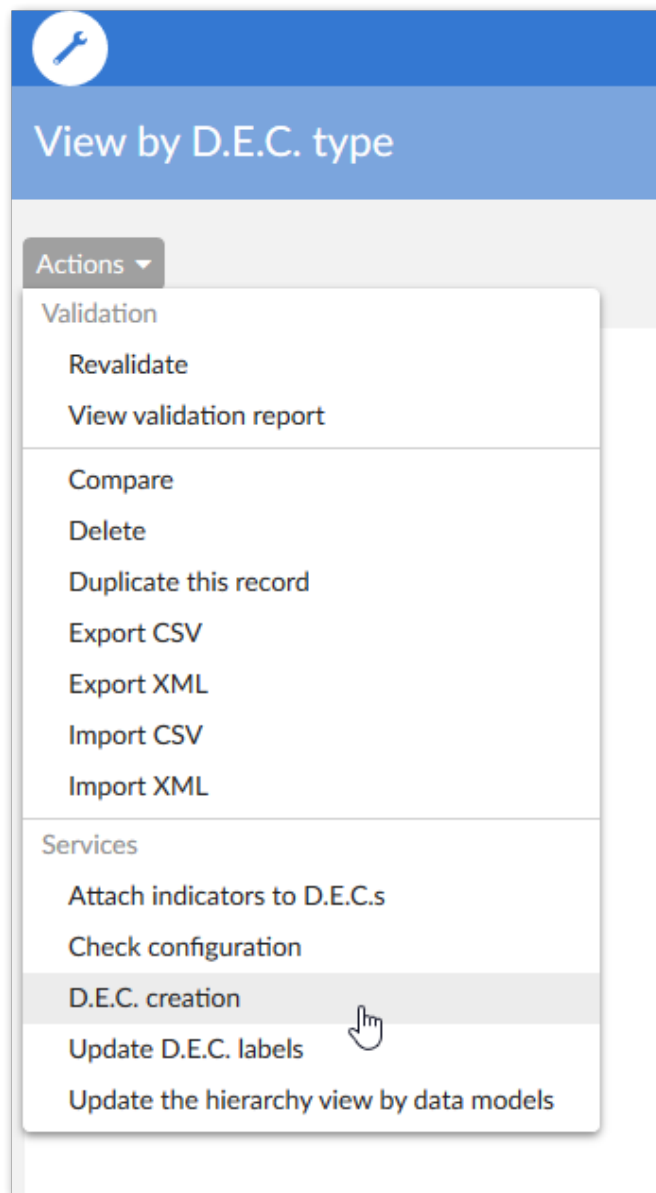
View by D.E.C. type

Actions

Validation

Revalidate

View validation report

Compare

Delete

Duplicate this record

Export CSV

Export XML

Import CSV

Import XML

Services

Attach indicators to D.E.C.s

Check configuration

D.E.C. creation

Update D.E.C. labels

Update the hierarchy view by data models